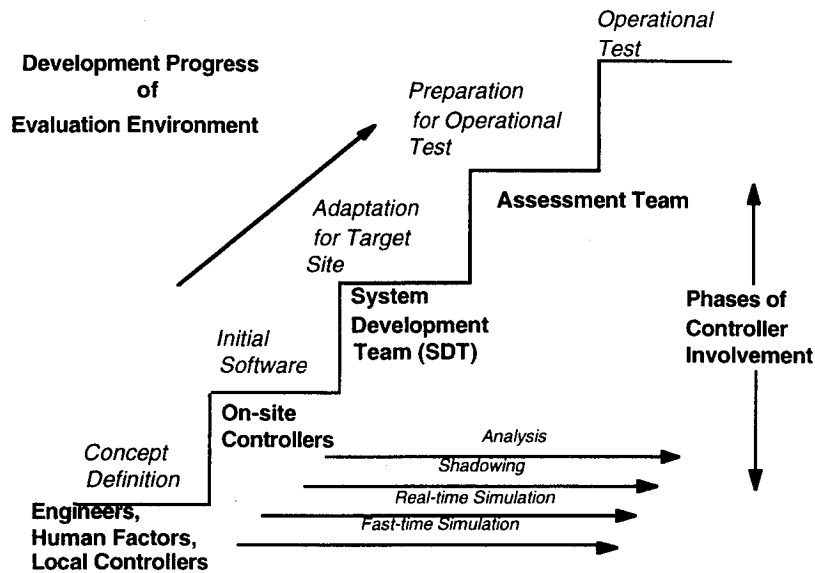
Development Progress of Evaluation Environment

Operational Test

Preparation for Operational Test

Adaptation for Target Site

Initial Software

Concept Definition

Assessment Team

System Development Team (SDT)

On-site Controllers

Engineers, Human Factors, Local Controllers

Phases of Controller Involvement

Analysis

Shadowing

Real-time Simulation

Fast-time Simulation